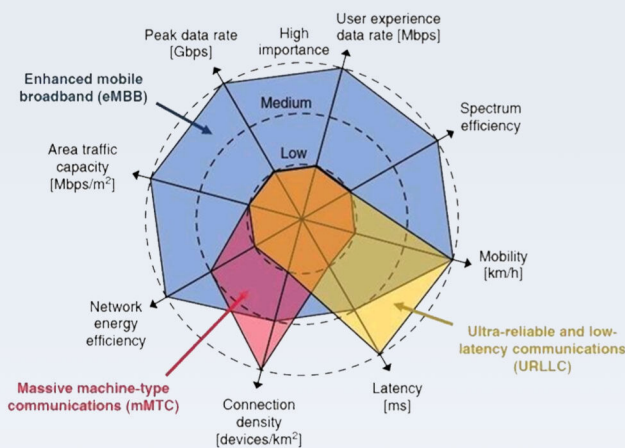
Peak data rate [Gbps]

High importance

User experience data rate [Mbps]

Enhanced mobile broadband (eMBB)

Medium

Spectrum efficiency

Area traffic capacity [Mbps/m$^2$]

Low

Mobility [km/h]

Network energy efficiency

Ultra-reliable and low-latency communications (URLLC)

Massive machine-type communications (mMTC)

Latency [ms]

Connection density [devices/km$^2$]